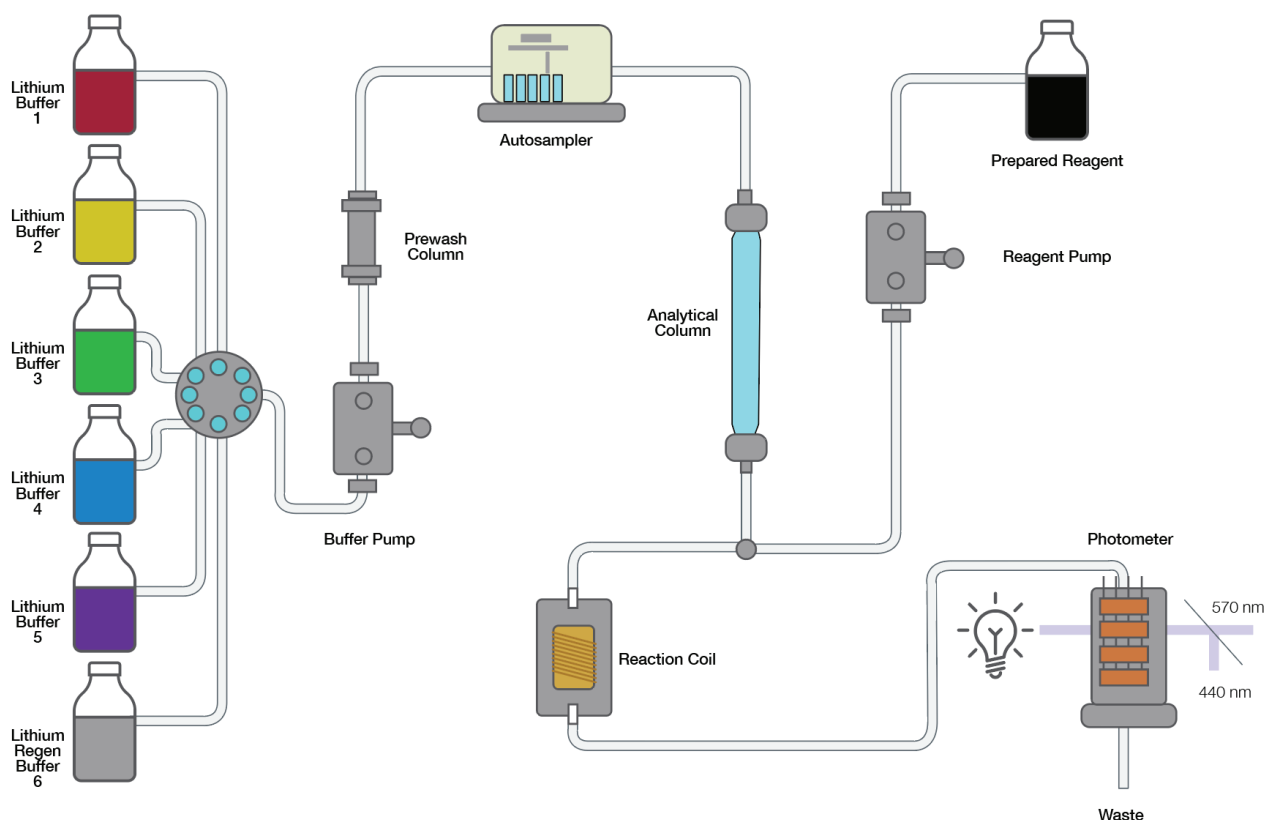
Lithium Buffer 1

Lithium Buffer 2

Lithium Buffer 3

Lithium Buffer 4

Lithium Buffer 5

Lithium Regen Buffer 6

Prewash Column

Buffer Pump

Autosampler

Analytical Column

Prepared Reagent

Reagent Pump

Reaction Coil

Photometer

570 nm

440 nm

Waste